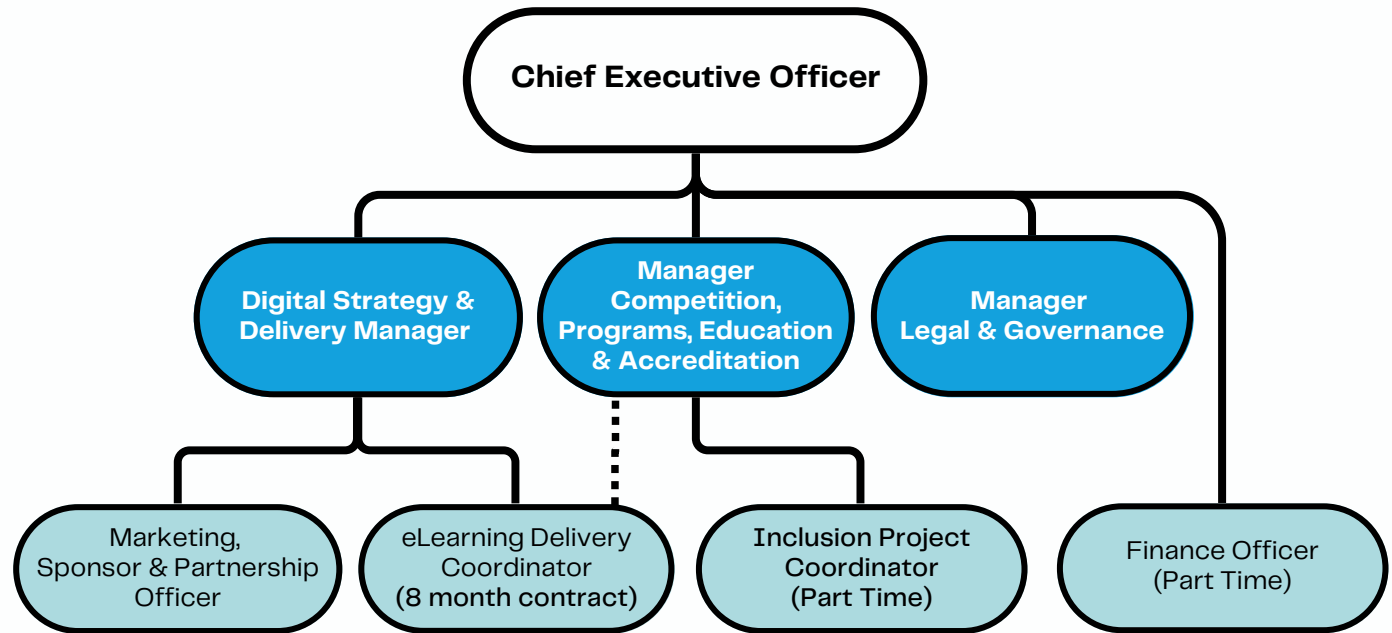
Chief Executive Officer

Digital Strategy & Delivery Manager

Manager Competition, Programs, Education & Accreditation

Manager Legal & Governance

Marketing, Sponsor & Partnership Officer

eLearning Delivery Coordinator (8 month contract)

Inclusion Project Coordinator (Part Time)

Finance Officer (Part Time)